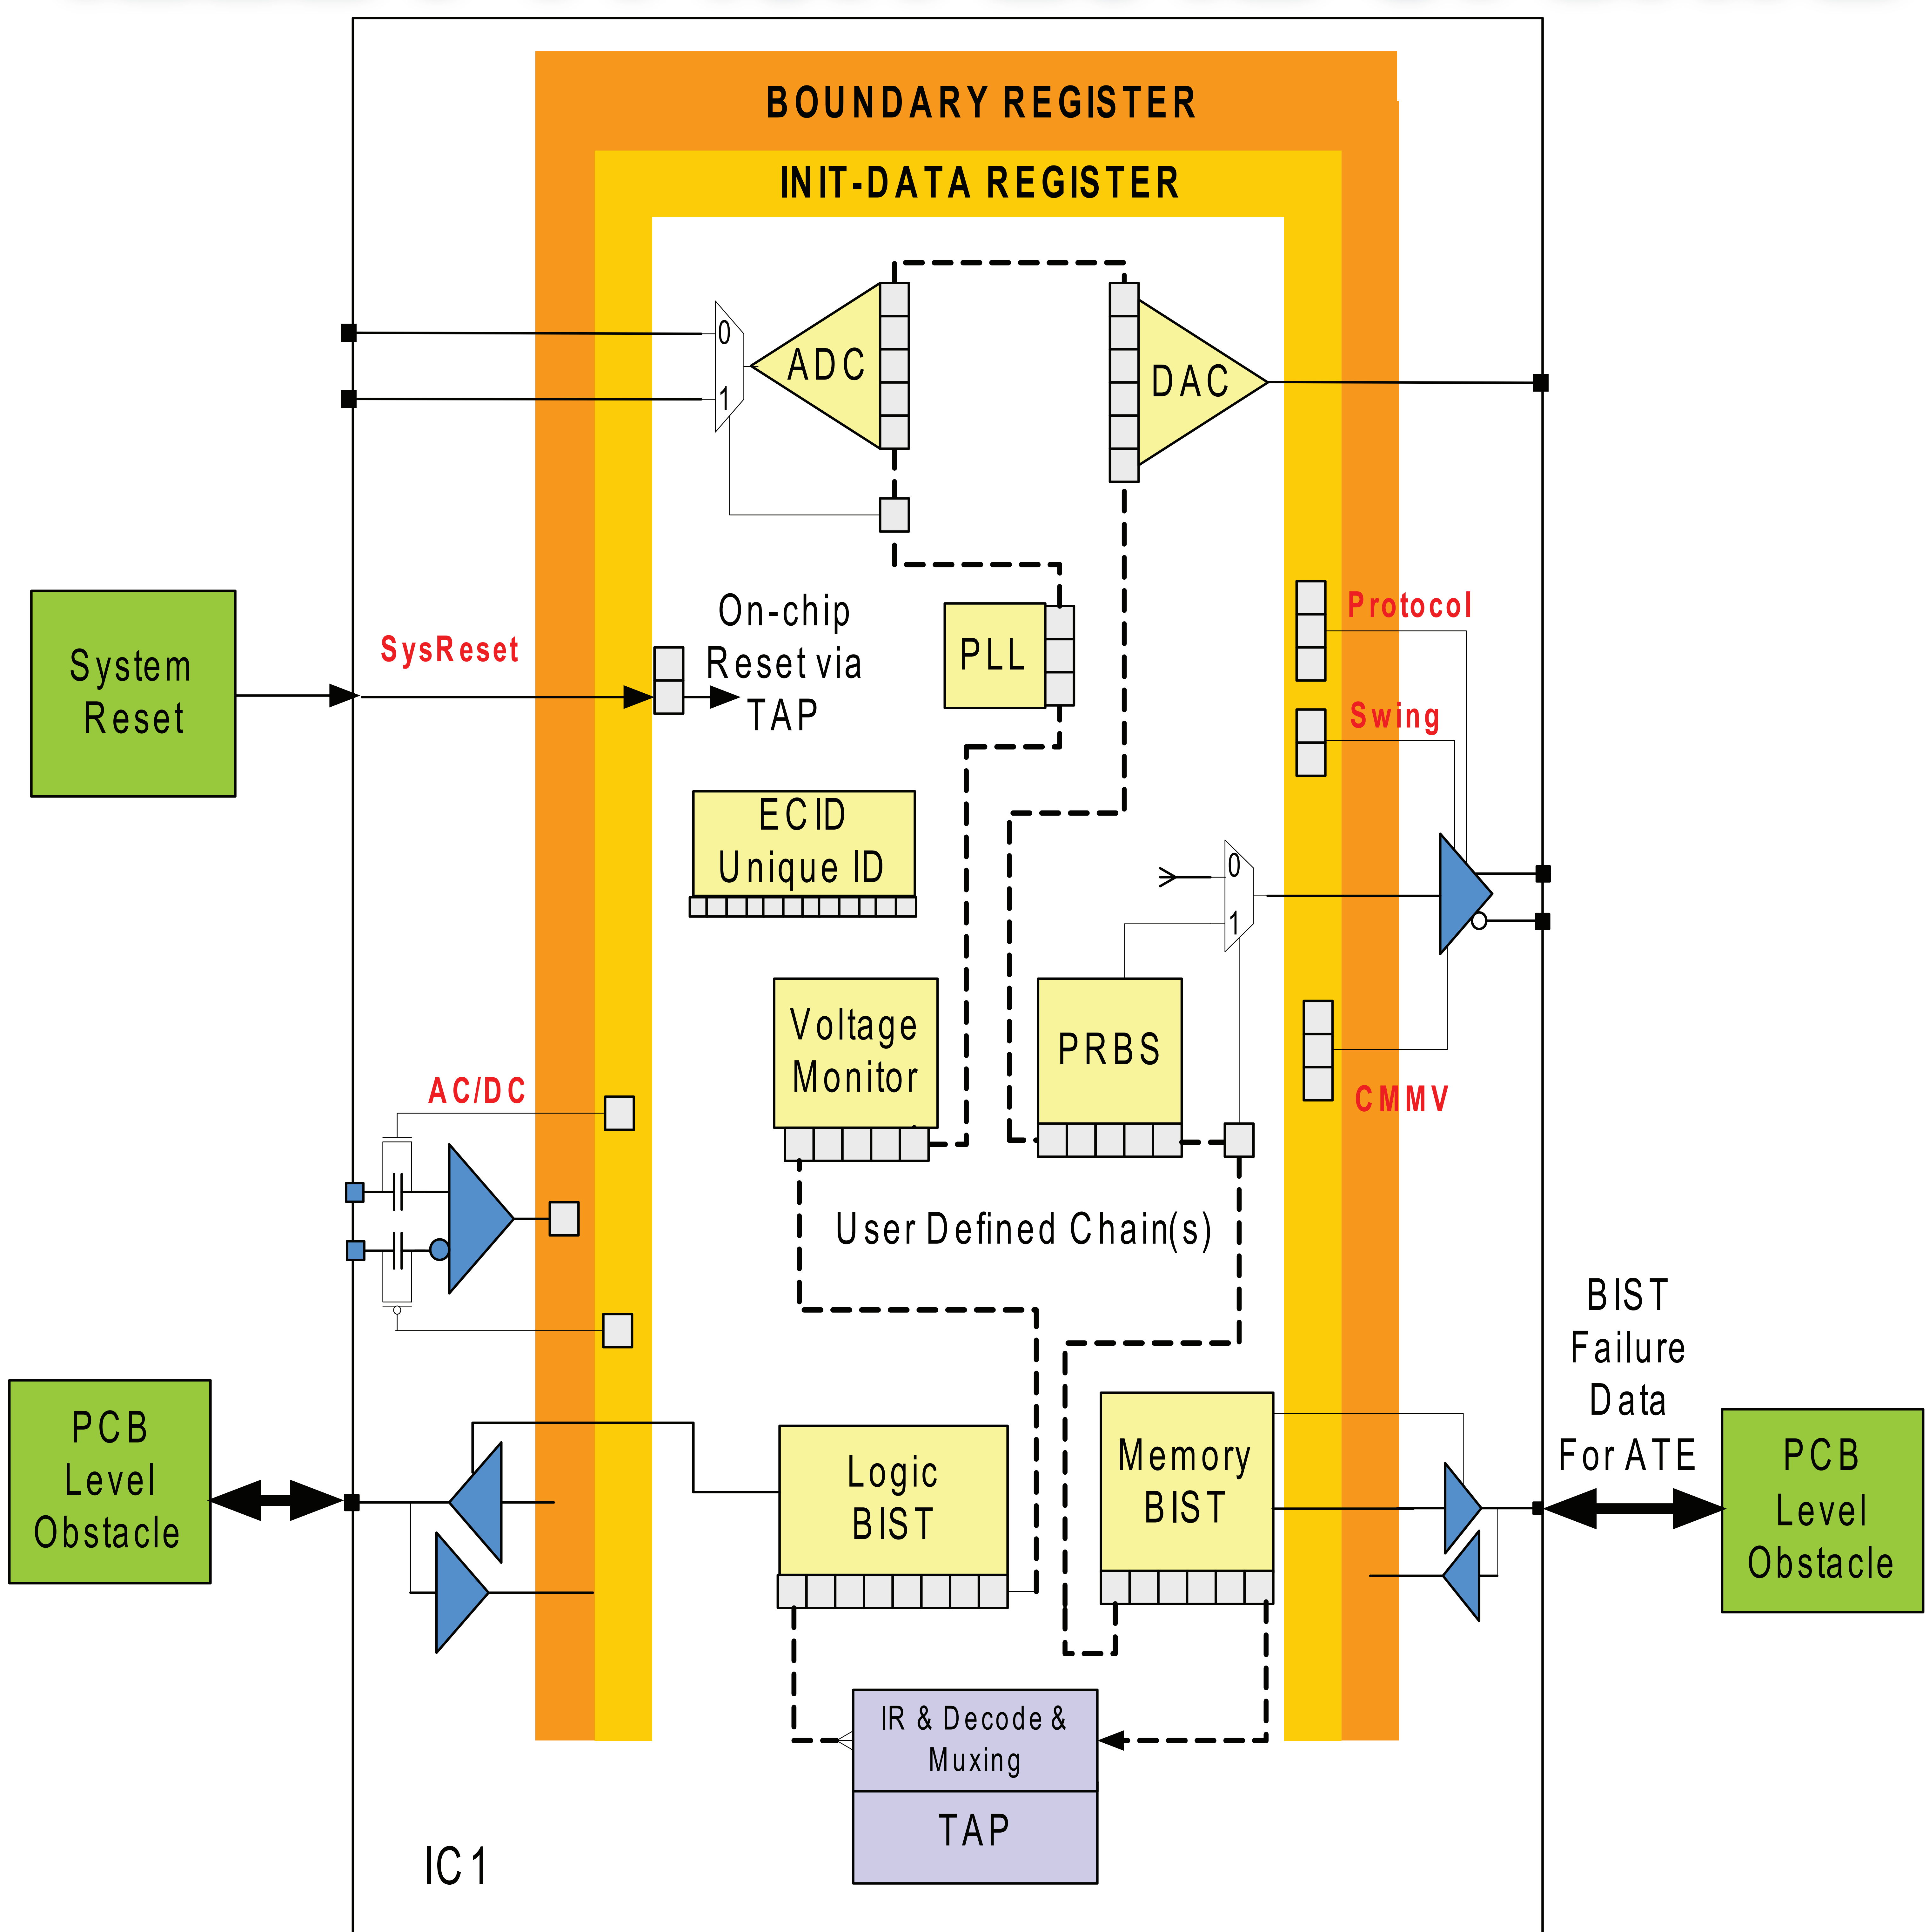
BOUNDARY REGISTER

INIT-DATA REGISTER

0

1

ADC

DAC

System Reset

SysReset

On-chip Reset via TAP

PLL

Protocol

Swing

ECID Unique ID

0

1

AC/DC

Voltage Monitor

PRBS

CMMV

User Defined Chain(s)

BIST Failure Data For ATE

PCB Level Obstacle

Logic BIST

Memory BIST

PCB Level Obstacle

IR & Decode & Muxing

TAP

IC1